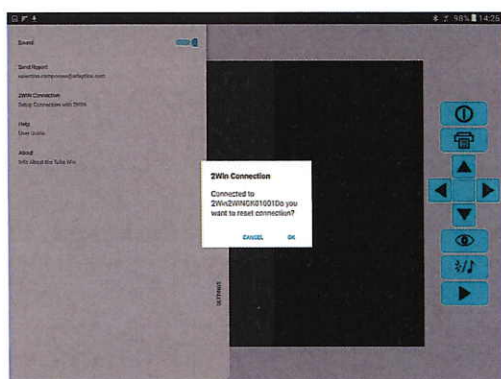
98% 14:25

Sound

Send Report
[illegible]

2Win Connection
Setup Connection with 2WIN

Help
User Guide

About
Info About the 2Win

2Win Connection

Connected to 2Win2WINCK01001Do you want to reset connection?

CANCEL OK